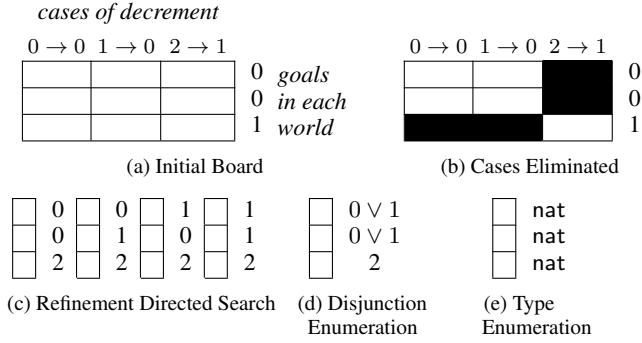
cases of decrement

$0 \to 0$ $1 \to 0$ $2 \to 1$

0 goals
0 in each
1 world

(a) Initial Board

$0 \to 0$ $1 \to 0$ $2 \to 1$

0
0
1

(b) Cases Eliminated

0 0 1 1
0 1 0 1
2 2 2 2

(c) Refinement Directed Search

$0 \vee 1$
$0 \vee 1$
2

(d) Disjunction Enumeration

nat
nat
nat

(e) Type Enumeration